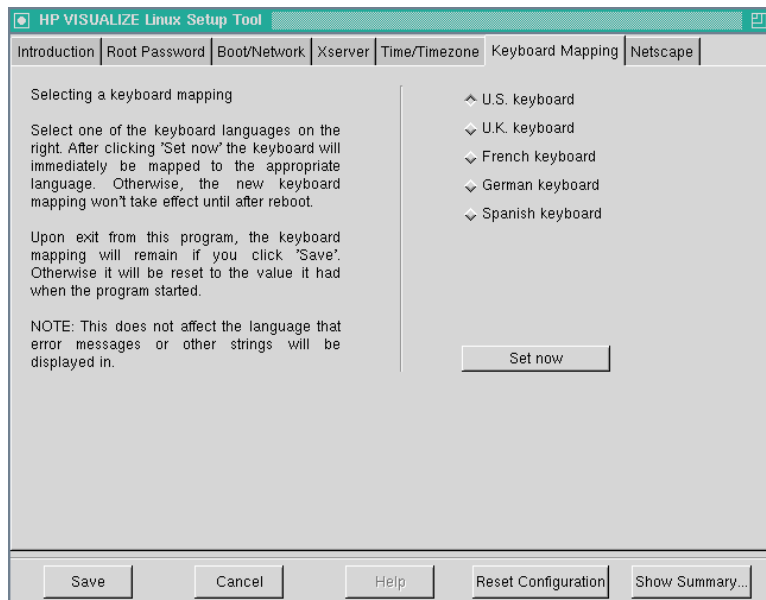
HP VISUALIZE Linux Setup Tool

Introduction | Root Password | Boot/Network | Xserver | Time/Timezone | Keyboard Mapping | Netscape

Selecting a keyboard mapping

Select one of the keyboard languages on the right. After clicking "Set now" the keyboard will immediately be mapped to the appropriate language. Otherwise, the new keyboard mapping won't take effect until after reboot.

Upon exit from this program, the keyboard mapping will remain if you click "Save". Otherwise it will be reset to the value it had when the program started.

NOTE: This does not affect the language that error messages or other strings will be displayed in.

U.S. keyboard
U.K. keyboard
French keyboard
German keyboard
Spanish keyboard

Set now

Save
Cancel
Help
Reset Configuration
Show Summary...